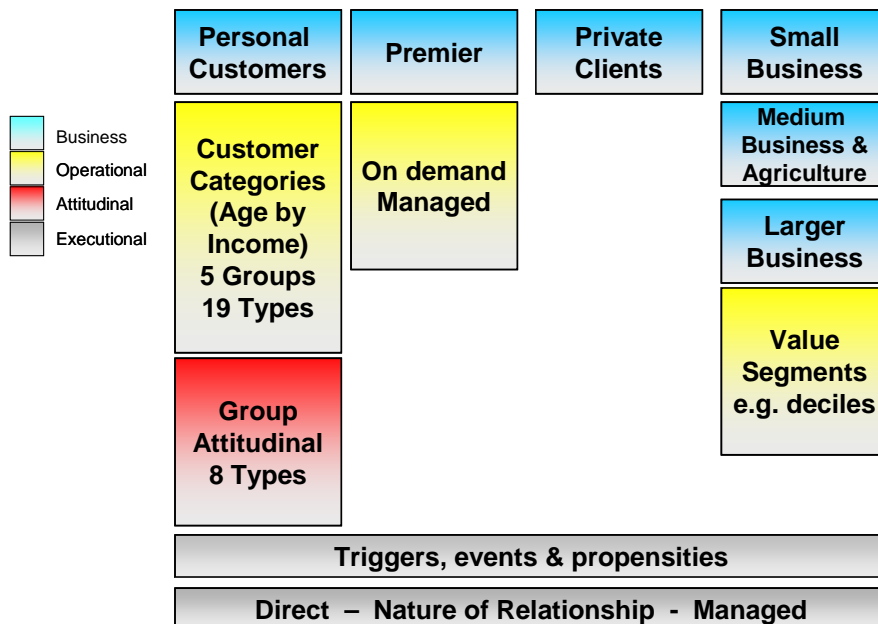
Business
Operational
Attitudinal
Executional

Personal Customers

Premier

Private Clients

Small Business

Customer Categories (Age by Income) 5 Groups 19 Types

On demand Managed

Medium Business & Agriculture

Larger Business

Value Segments e.g. deciles

Group Attitudinal 8 Types

Triggers, events & propensities

Direct – Nature of Relationship - Managed